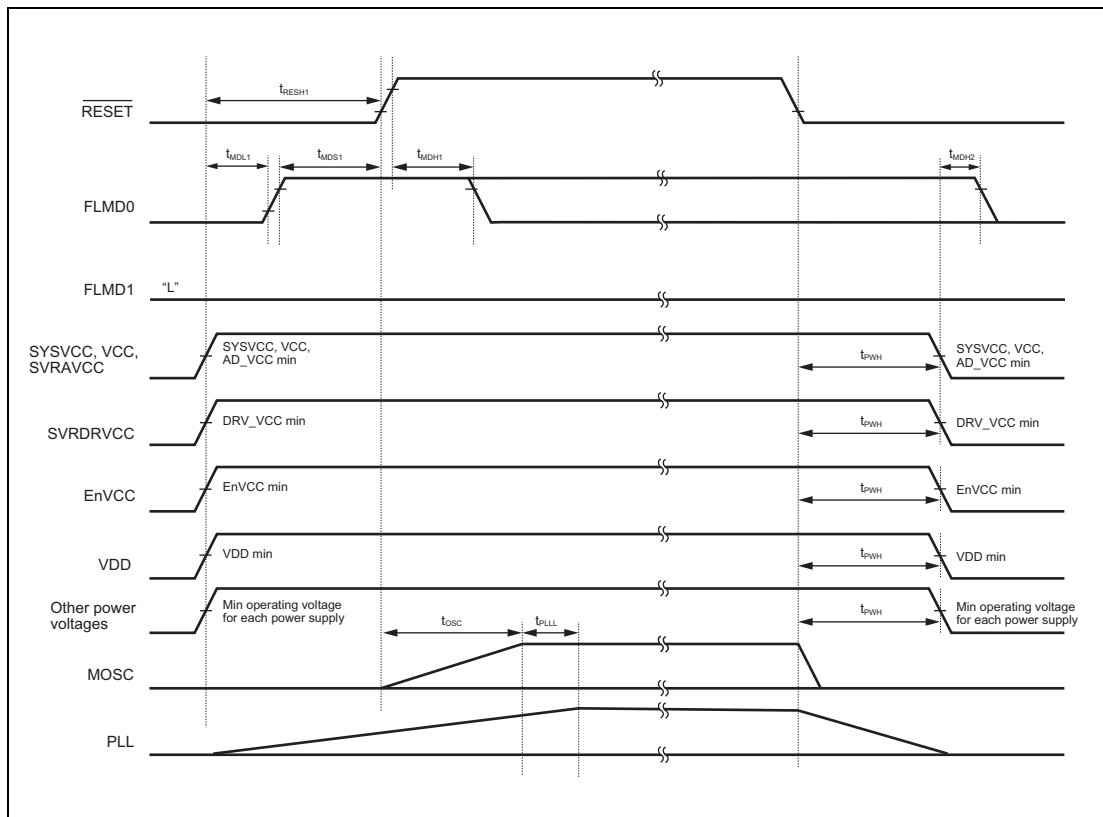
$t_{RESH1}$

$\overline{RESET}$

$t_{MDL1}$ $t_{MDS1}$ $t_{MDH1}$ $t_{MDH2}$

FLMD0

FLMD1 "L"

SYSVCC, VCC, SVRAVCC

SYSVCC, VCC, AD_VCC min

$t_{PWH}$

SYSVCC, VCC, AD_VCC min

SVRDRVCC

DRV_VCC min

$t_{PWH}$

DRV_VCC min

EnVCC

EnVCC min

$t_{PWH}$

EnVCC min

VDD

VDD min

$t_{PWH}$

VDD min

Other power voltages

Min operating voltage for each power supply

$t_{OSC}$ $t_{PLLL}$

$t_{PWH}$

Min operating voltage for each power supply

MOSC

PLL